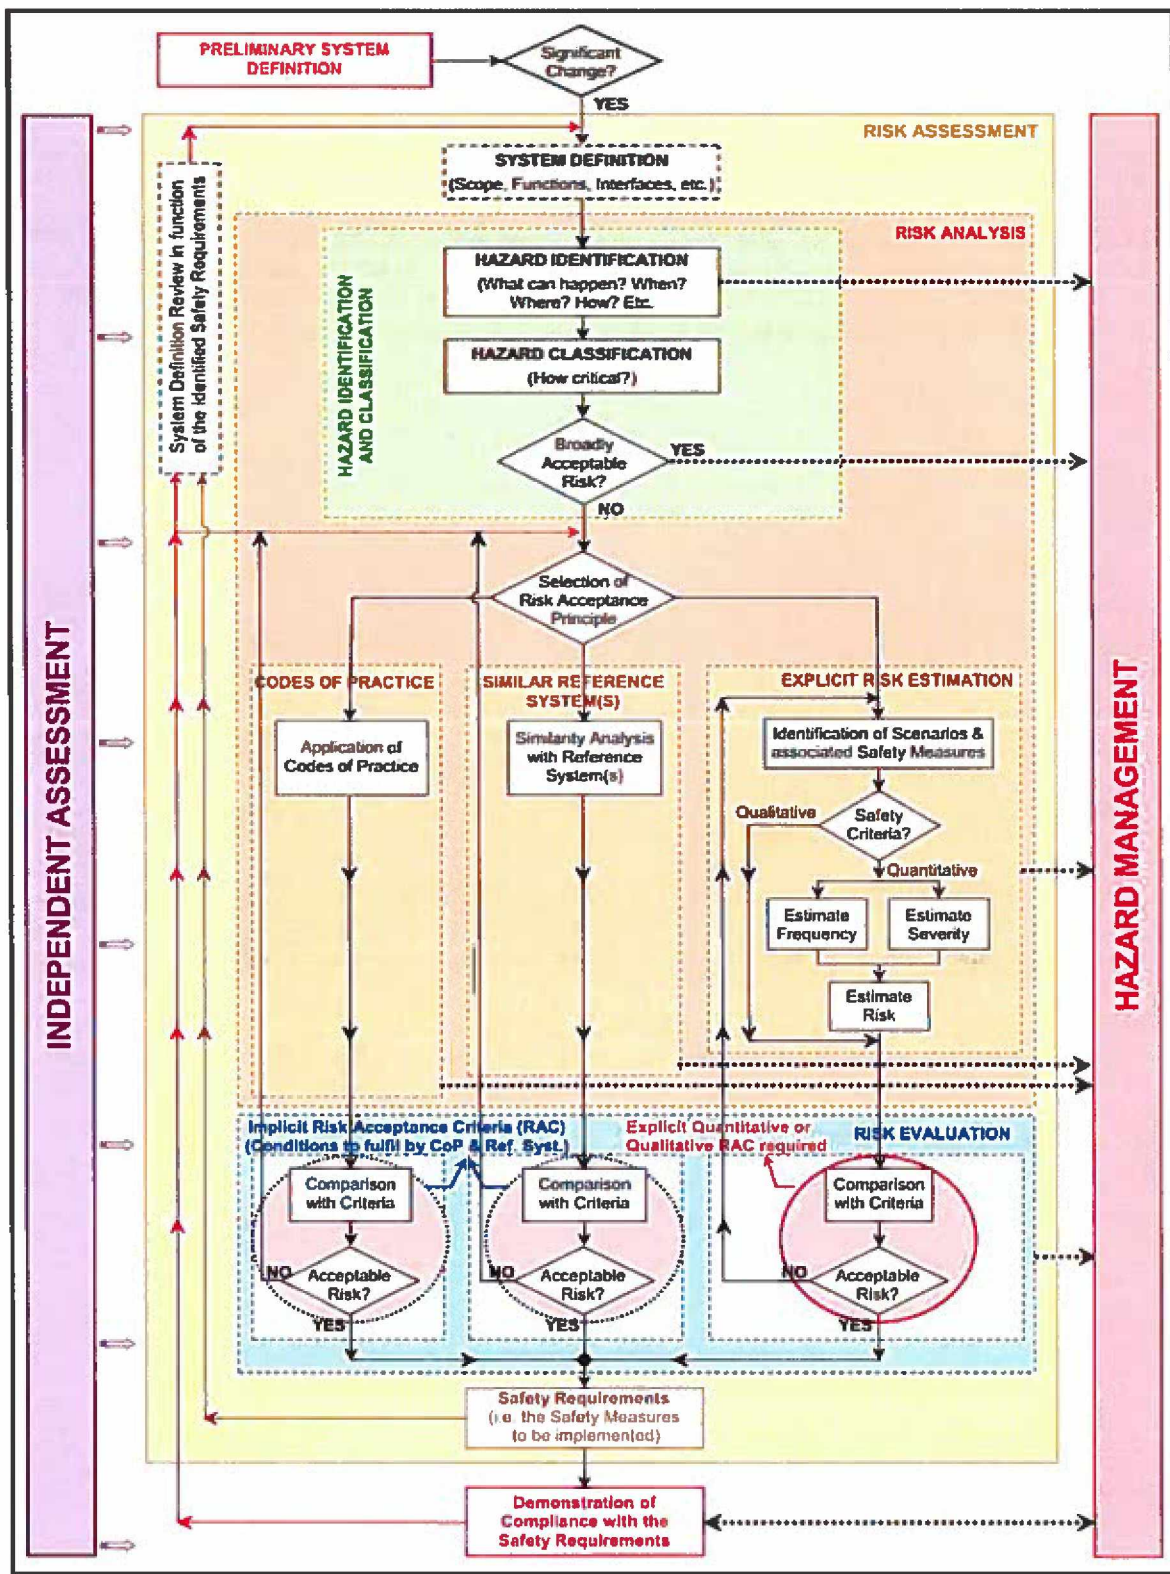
PRELIMINARY SYSTEM DEFINITION

Significant Change?

YES

RISK ASSESSMENT

INDEPENDENT ASSESSMENT

HAZARD MANAGEMENT

System Definition Review in function of the identified Safety Requirements

SYSTEM DEFINITION (Scope, Functions, Interfaces, etc.)

RISK ANALYSIS

HAZARD IDENTIFICATION AND CLASSIFICATION

HAZARD IDENTIFICATION (What can happen? When? Where? How? Etc.

HAZARD CLASSIFICATION (How critical?)

Broadly Acceptable Risk?

YES

NO

Selection of Risk Acceptance Principle

CODES OF PRACTICE

SIMILAR REFERENCE SYSTEM(S)

EXPLICIT RISK ESTIMATION

Application of Codes of Practice

Similarity Analysis with Reference System(s)

Identification of Scenarios & associated Safety Measures

Qualitative

Safety Criteria?

Quantitative

Estimate Frequency

Estimate Severity

Estimate Risk

Implicit Risk Acceptance Criteria (RAC) (Conditions to fulfil by CoP & Ref. Syst.)

Explicit Quantitative or Qualitative RAC required

RISK EVALUATION

Comparison with Criteria

NO

Acceptable Risk?

YES

Comparison with Criteria

NO

Acceptable Risk?

YES

Comparison with Criteria

NO

Acceptable Risk?

YES

Safety Requirements (i.e. the Safety Measures to be implemented)

Demonstration of Compliance with the Safety Requirements